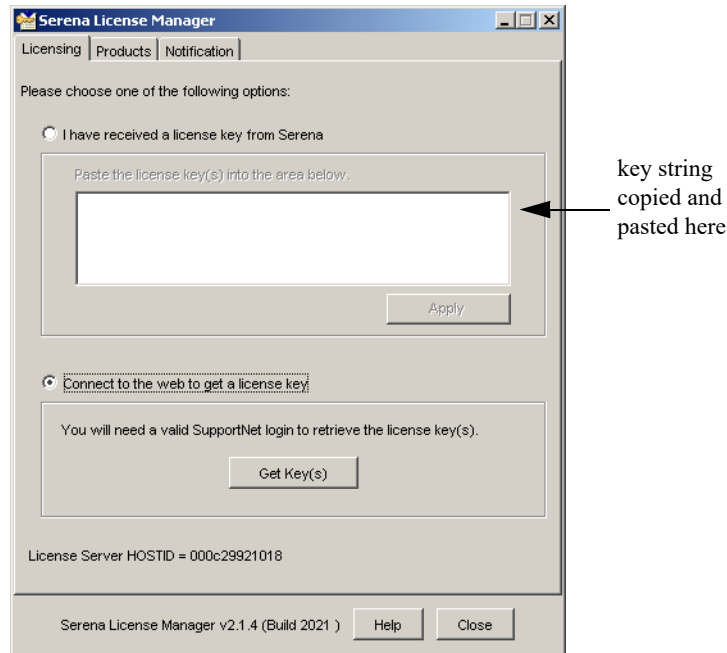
Serena License Manager

Licensing | Products | Notification

Please choose one of the following options:

I have received a license key from Serena

Paste the license key(s) into the area below.

Apply

key string copied and pasted here

Connect to the web to get a license key

You will need a valid SupportNet login to retrieve the license key(s).

Get Key(s)

License Server HOSTID = 000c29921018

Serena License Manager v2.1.4 (Build 2021 )

Help

Close